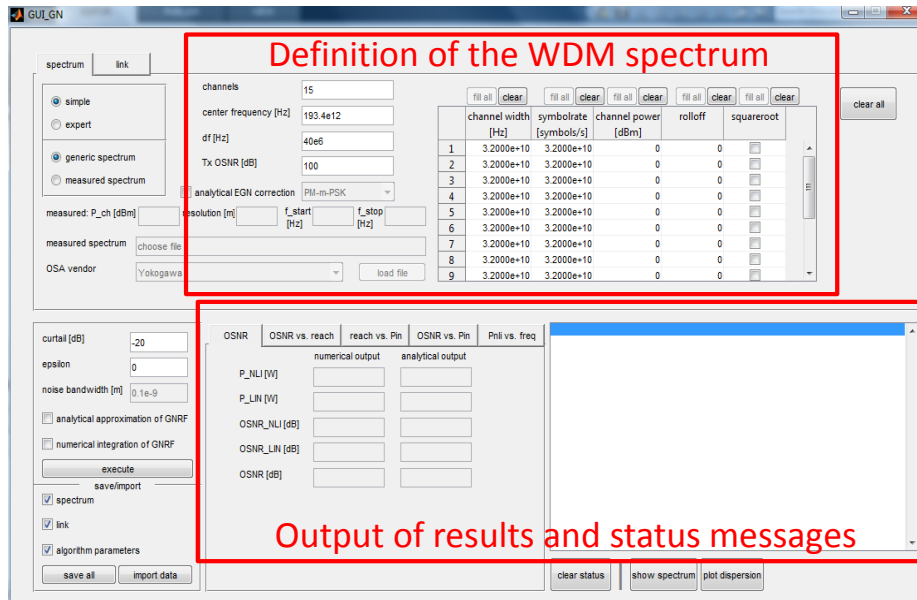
GUI_GN

Definition of the WDM spectrum

spectrum link

simple
expert

generic spectrum
measured spectrum

channels 15
center frequency [Hz] 193.4e12
df [Hz] 40e6
Tx OSNR [dB] 100

analytical EGN correction PM-m-PSK

measured: P_ch [dBm] resolution [m] f_start [Hz] f_stop [Hz]

measured spectrum choose file

OSA vendor Yokogawa load file

fill all clear fill all clear fill all clear fill all clear fill all clear

clear all

| | channel width [Hz] | symbolrate [symbols/s] | channel power [dBm] | rolloff | squareroot |
|---|---|---|---|---|---|
| 1 | 3.2000e+10 | 3.2000e+10 | 0 | 0 | |
| 2 | 3.2000e+10 | 3.2000e+10 | 0 | 0 | |
| 3 | 3.2000e+10 | 3.2000e+10 | 0 | 0 | |
| 4 | 3.2000e+10 | 3.2000e+10 | 0 | 0 | |
| 5 | 3.2000e+10 | 3.2000e+10 | 0 | 0 | |
| 6 | 3.2000e+10 | 3.2000e+10 | 0 | 0 | |
| 7 | 3.2000e+10 | 3.2000e+10 | 0 | 0 | |
| 8 | 3.2000e+10 | 3.2000e+10 | 0 | 0 | |
| 9 | 3.2000e+10 | 3.2000e+10 | 0 | 0 | |

curtail [dB] -20
epsilon 0
noise bandwidth [m] 0.1e-9

analytical approximation of GNRF
numerical integration of GNRF

execute

save/import
spectrum
link
algorithm parameters

save all import data

OSNR OSNR vs. reach reach vs. Pin OSNR vs. Pin Pnli vs. freq

numerical output analytical output

P_NLI [W]
P_LIN [W]
OSNR_NLI [dB]
OSNR_LIN [dB]
OSNR [dB]

Output of results and status messages

clear status show spectrum plot dispersion